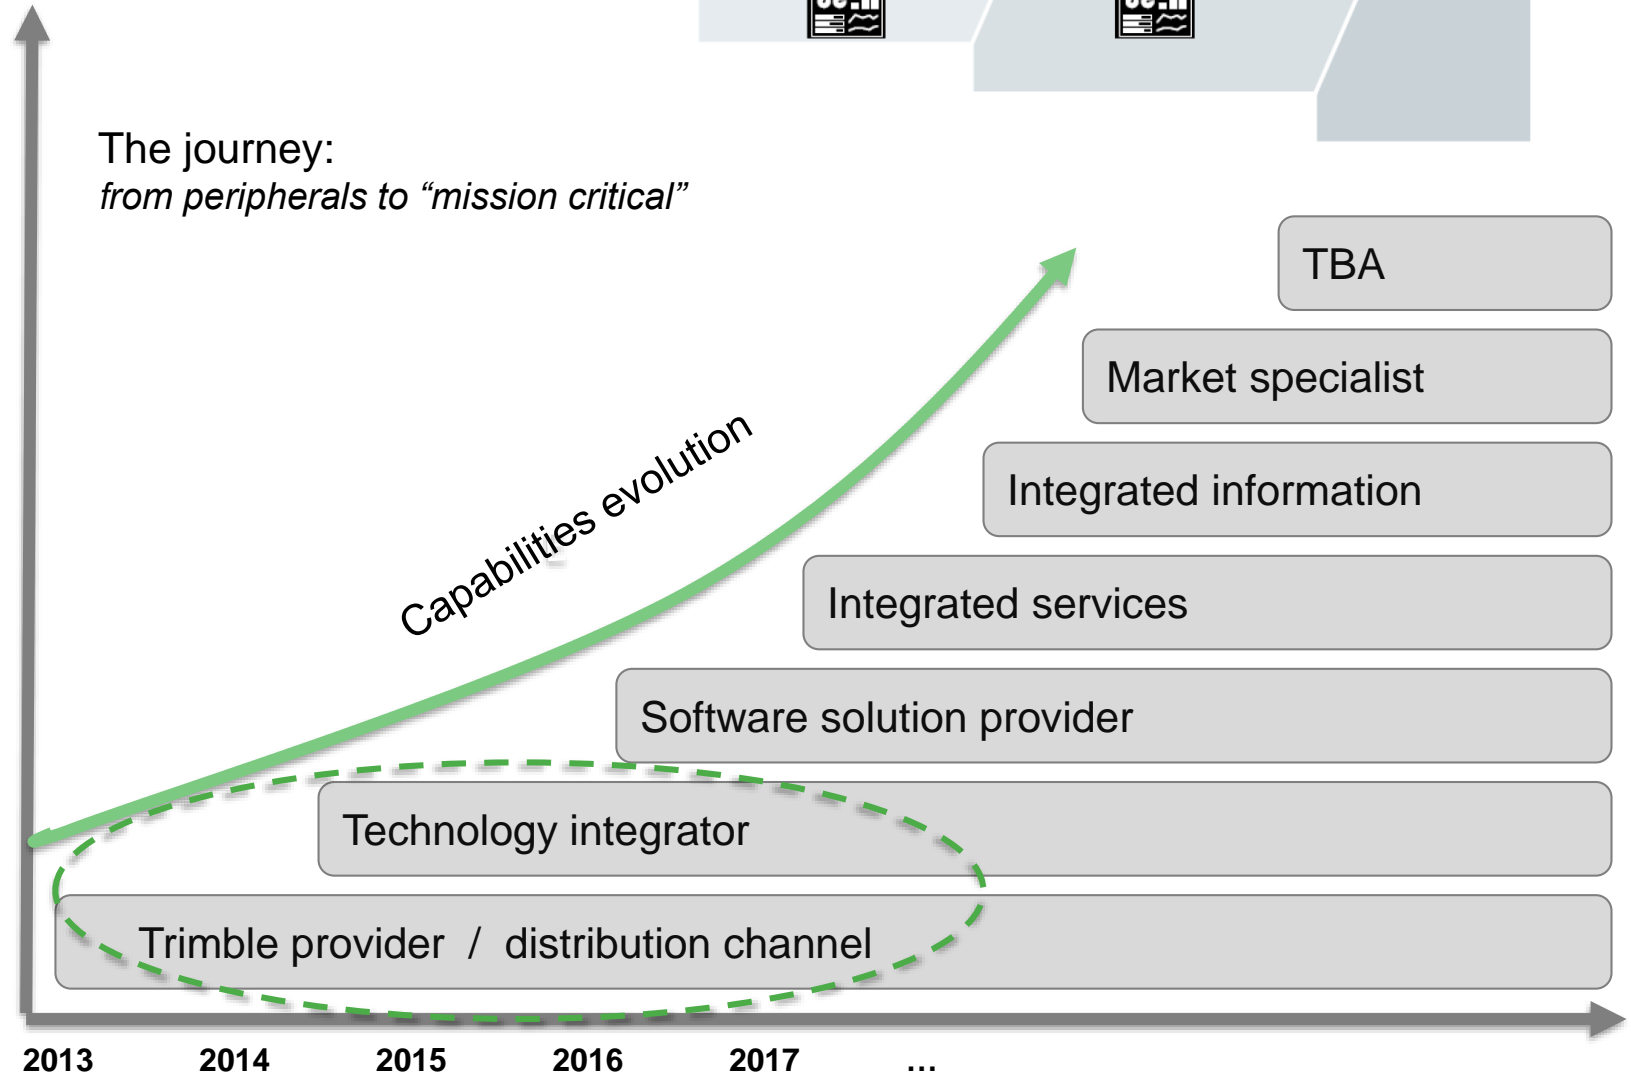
The journey:
*from peripherals to “mission critical”*

Capabilities evolution

TBA

Market specialist

Integrated information

Integrated services

Software solution provider

Technology integrator

Trimble provider / distribution channel

2013 2014 2015 2016 2017 …